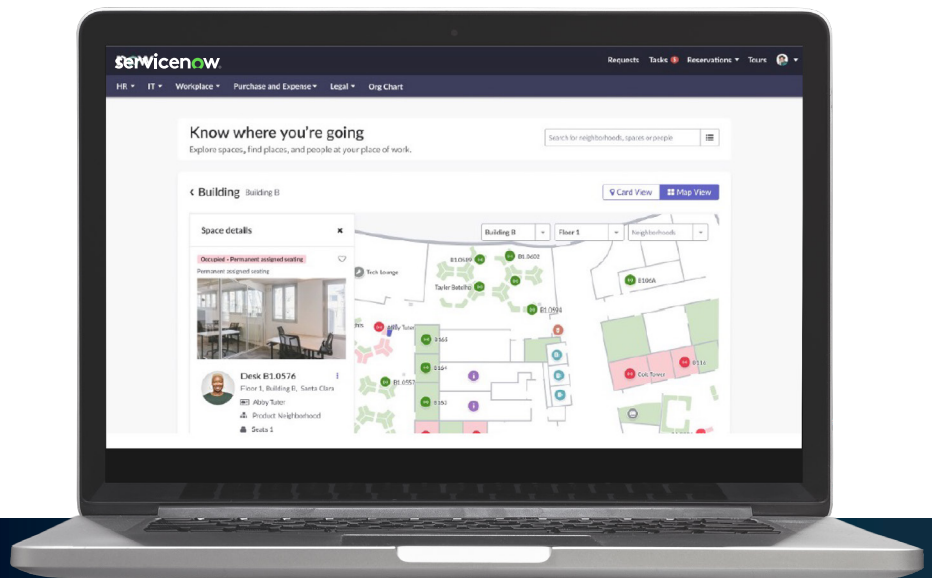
servicenow

Requests Tasks 1 Reservations ▾ Tours

HR ▾ IT ▾ Workplace ▾ Purchase and Expense ▾ Legal ▾ Org Chart

Know where you're going

Explore spaces, find places, and people at your place of work.

Search for neighborhoods, spaces or people

‹ Building Building B

Card View Map View

Space details

Occupied - Permanent assigned seating

Permanent assigned seating

Desk B1.0576

Floor 1, Building B, Santa Clara

Abby Tuter

Product Neighborhood

Seats 1

Building B

Floor 1

Neighborhoods

Tech lounge

B1.0699

B1.0602

Taylor Batelho

B1.0694

B1.066A

Abby Tuter

B165

B164

B1.0658

B163

Cob Turner

B116